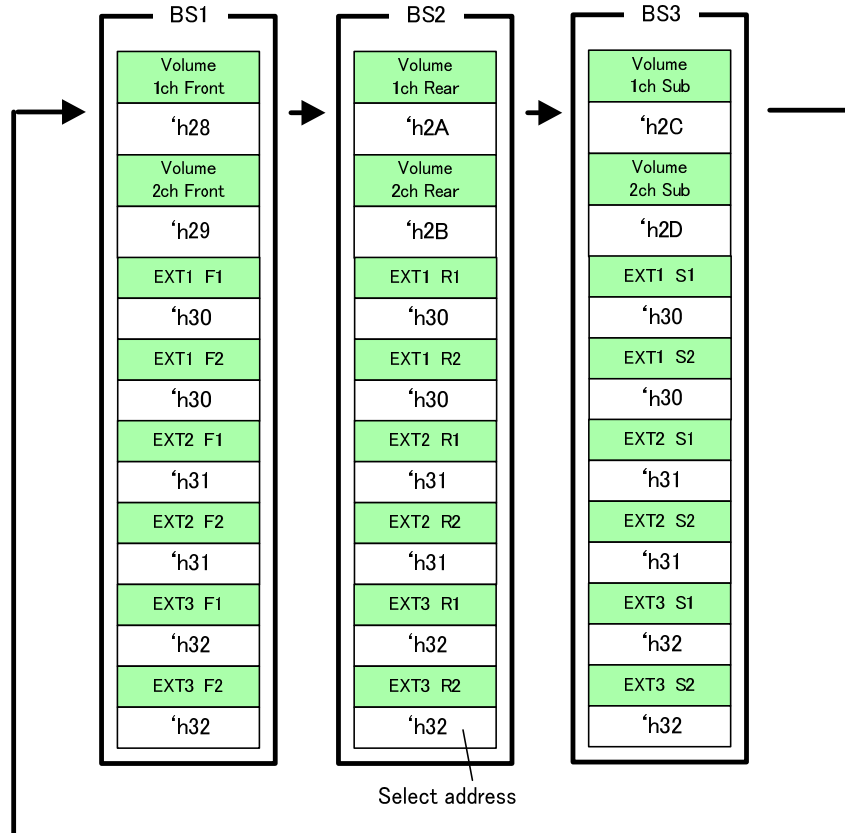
BS1

Volume 1ch Front

'h28

Volume 2ch Front

'h29

EXT1 F1

'h30

EXT1 F2

'h30

EXT2 F1

'h31

EXT2 F2

'h31

EXT3 F1

'h32

EXT3 F2

'h32

BS2

Volume 1ch Rear

'h2A

Volume 2ch Rear

'h2B

EXT1 R1

'h30

EXT1 R2

'h30

EXT2 R1

'h31

EXT2 R2

'h31

EXT3 R1

'h32

EXT3 R2

'h32

Select address

BS3

Volume 1ch Sub

'h2C

Volume 2ch Sub

'h2D

EXT1 S1

'h30

EXT1 S2

'h30

EXT2 S1

'h31

EXT2 S2

'h31

EXT3 S1

'h32

EXT3 S2

'h32